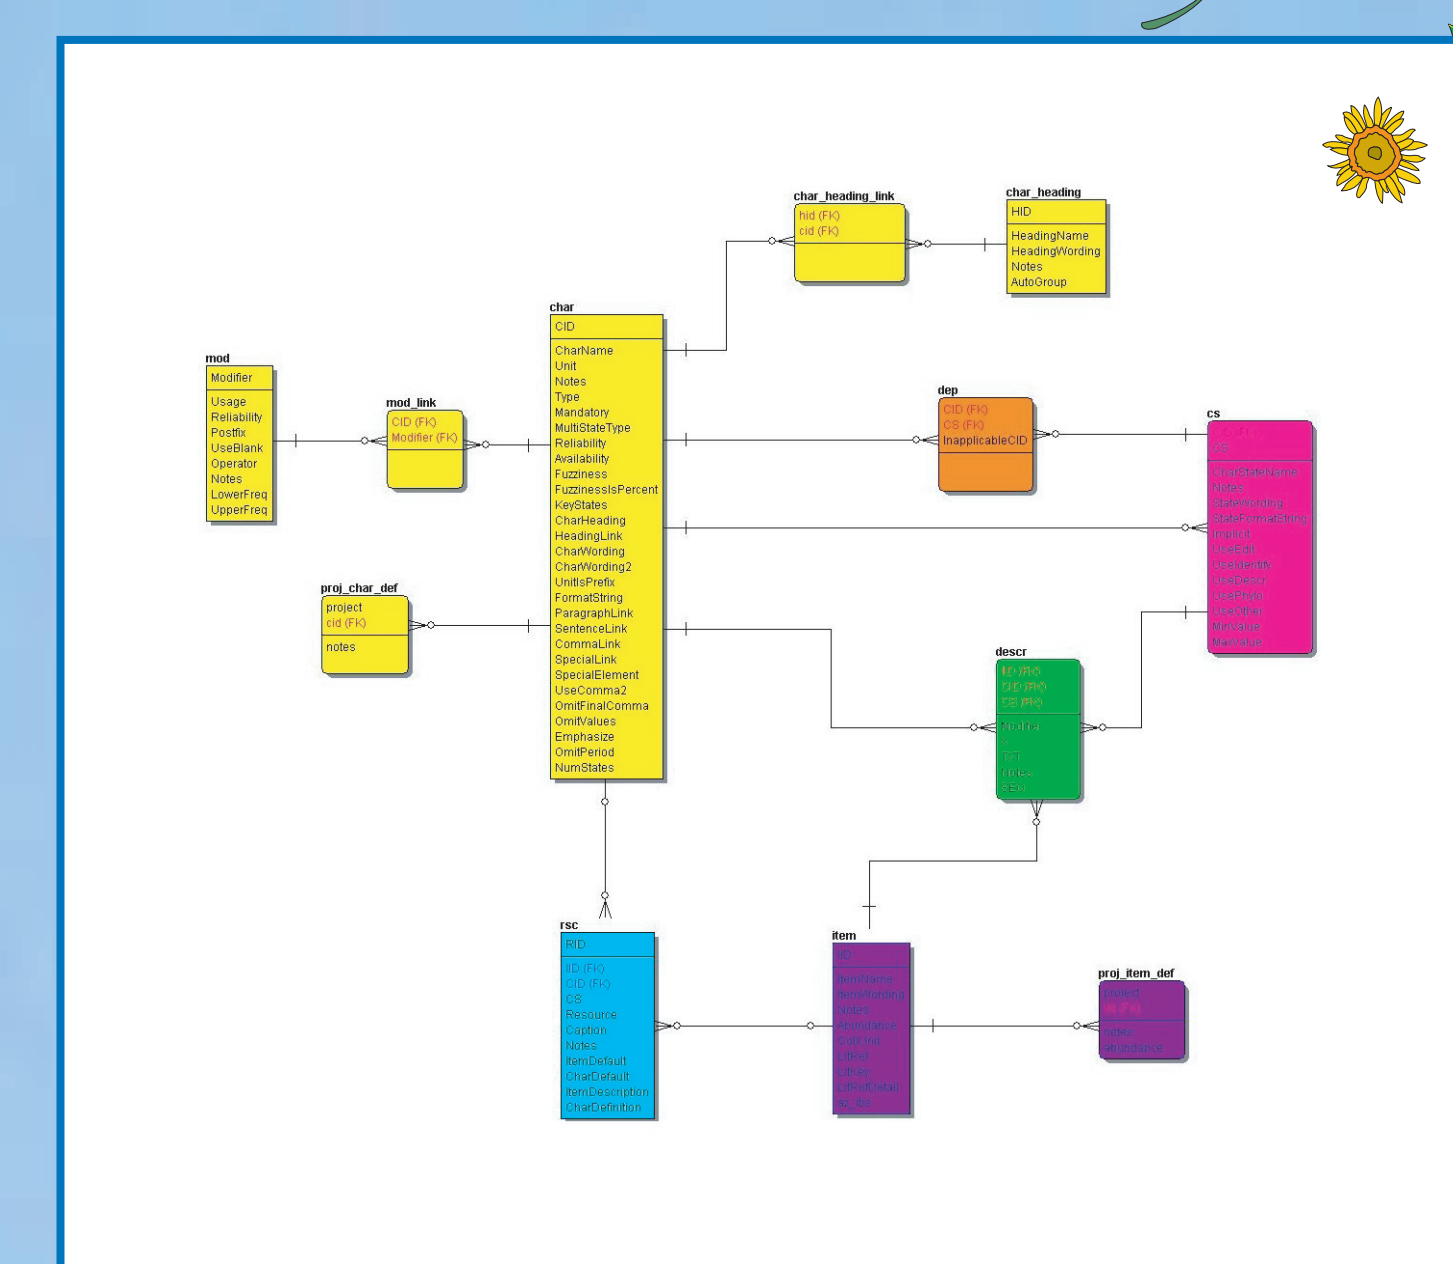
char_heading_link
hid (FK)
cid (FK)

char_heading
HID
HeadingName
HeadingWording
Notes
AutoGroup

char
CID
CharName
Unit
Notes
Type
Mandatory
MultiStateType
Reliability
Availability
Fuzziness
FuzzinessIsPercent
KeyStates
CharHeading
HeadingLink
CharWording
CharWording2
UnitIsPrefix
FormatString
ParagraphLink
SentenceLink
CommaLink
SpecialLink
SpecialElement
UseComma2
OmitFinalComma
OmitValues
Emphasize
OmitPeriod
NumStates

mod
Modifier
Usage
Reliability
Postfix
UseBlank
Operator
Notes
LowerFreq
UpperFreq

mod_link
CID (FK)
Modifier (FK)

dep
CID (FK)
CS (FK)
InapplicableCID

cs
CID (FK)
CS
CharStateName
Notes
StateWording
StateFormatString
Implicit
UseEdit
UseIdentify
UseDescr
UsePhylo
UseOther
MinValue
MaxValue

proj_char_def
project
cid (FK)
notes

descr
ID (FK)
CID (FK)
CS (FK)
Modifier
TCT
notes
SEx

rsc
RID
ID (FK)
CID (FK)
CS
Resource
Caption
Notes
ItemDefault
CharDefault
ItemDescription
CharDefinition

item
ID
ItemName
ItemWording
Notes
Abundance
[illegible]
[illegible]
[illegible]
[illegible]
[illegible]

proj_item_def
project
id (FK)
notes
abundance